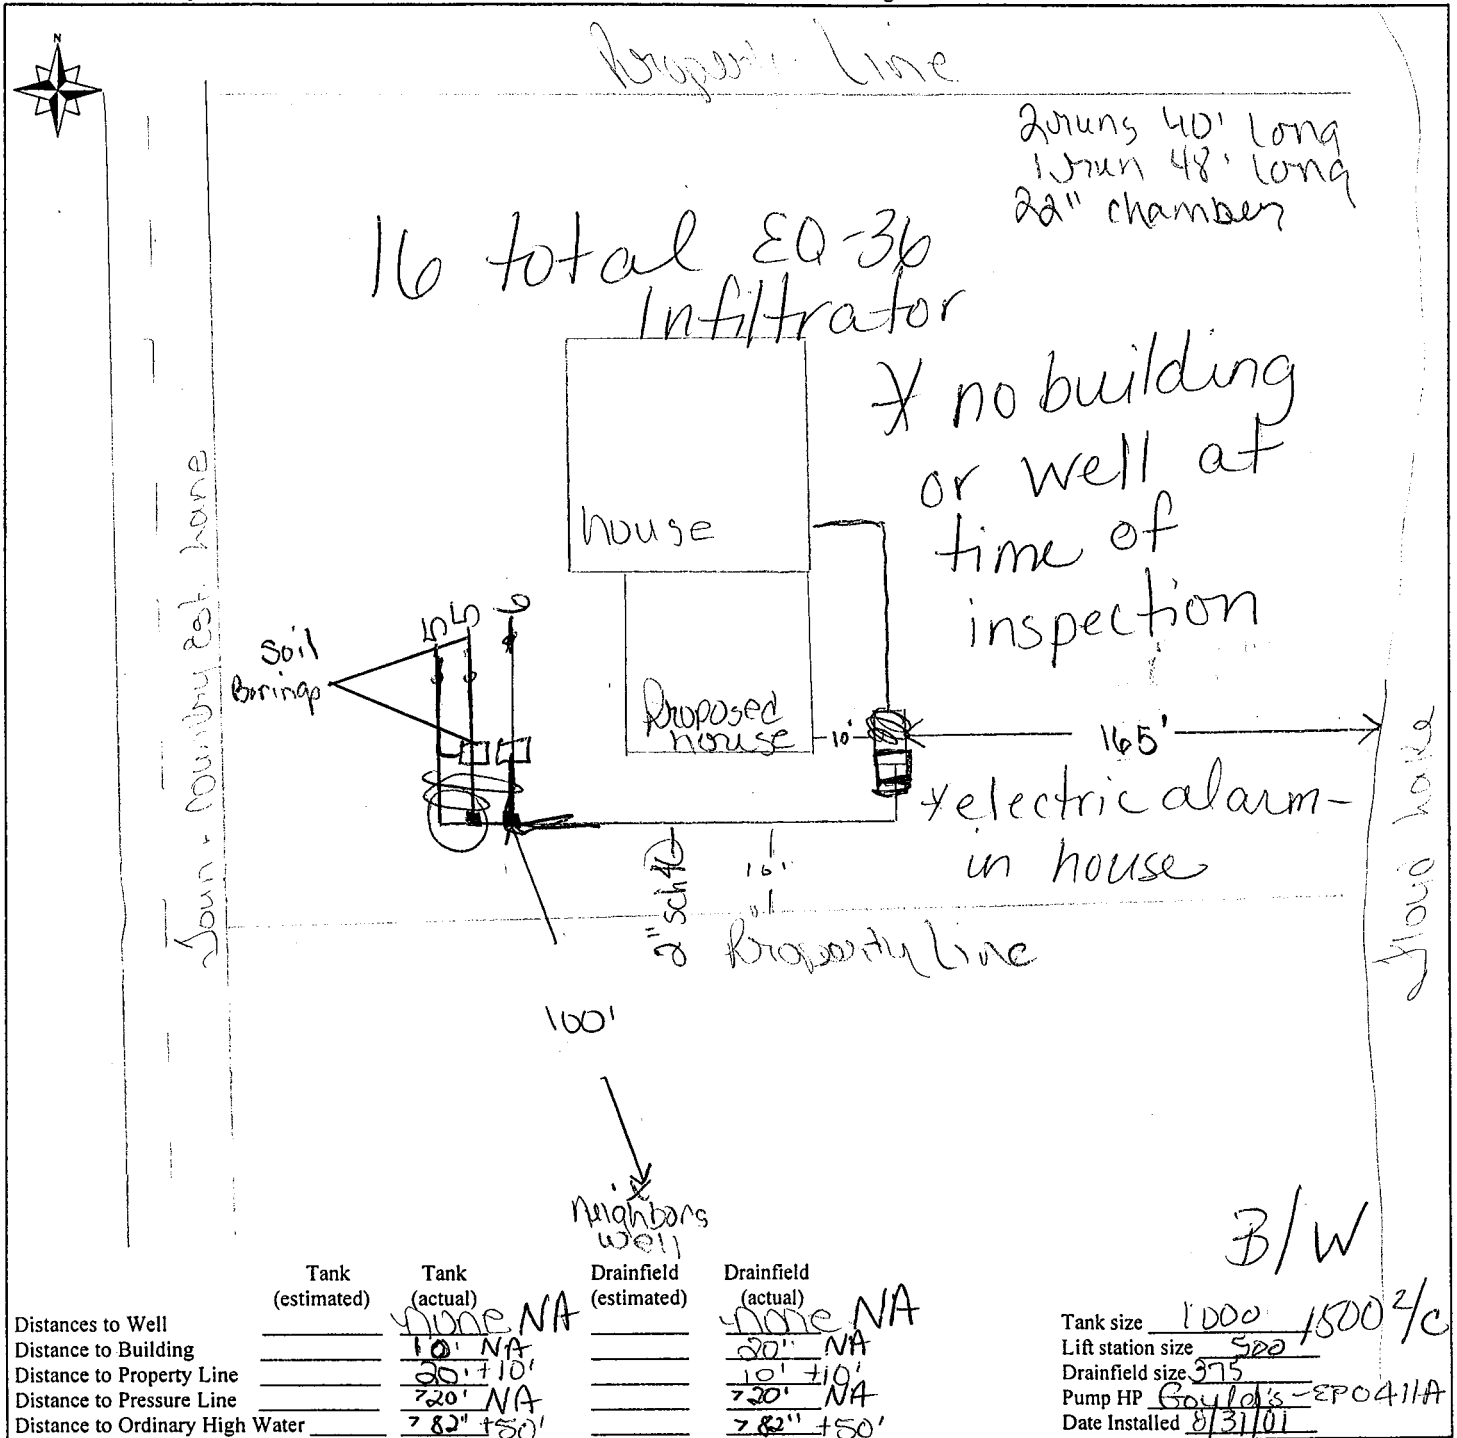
N

Property Line

2 runs 40' long
1 run 48' long
22" chamber

16 total EQ-36 Infiltrator

✗ no building or well at time of inspection

house

Proposed house

10'

165'

✗ electric alarm - in house

Soil Borings

Town - Country Est. Lane

Town Lane

2" sch 40

16'

Property Line

100'

Neighbors well

B/W

| | Tank (estimated) | Tank (actual) | Drainfield (estimated) | Drainfield (actual) |
|---|---|---|---|---|
| Distances to Well | | None NA | | None NA |
| Distance to Building | | 10' NA | | 20' NA |
| Distance to Property Line | | 20' +10' | | 10' +10' |
| Distance to Pressure Line | | 720' NA | | 720' NA |
| Distance to Ordinary High Water | | 782" +50' | | 782" +50' |

Tank size 1000 1500 2/c
Lift station size 500
Drainfield size 375
Pump HP Gould's - EP0411A
Date Installed 8/31/01